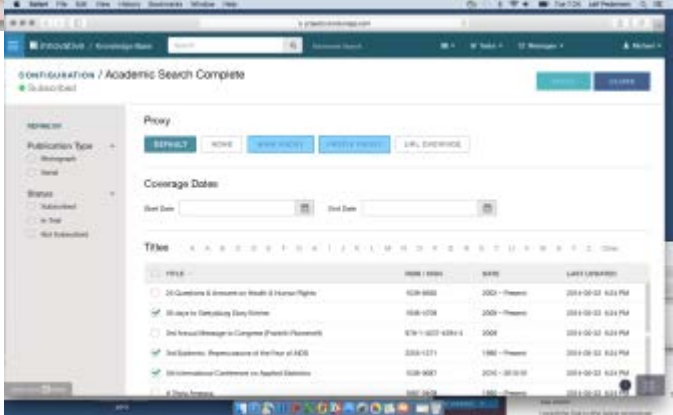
Safari File Edit View History Bookmarks Window Help

Innovative / Knowledge Base

CONFIGURATION / Academic Search Complete
Subscribed

Publication Type
Monograph
Serial

Status
Subscribed
In Trial
Not Subscribed

Proxy

DEFAULT NONE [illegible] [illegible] URL OVERRIDE

Coverage Dates

Start Date End Date

Titles A B C D E F G H I J K L M N O P Q R S T U V W X Y Z Other

| TITLE | ISSN / EISSN | DATE | LAST UPDATED |
|---|---|---|---|
| 20 Questions & Answers on Health & Human Rights | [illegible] | 2003 – Present | 2014-02-02 6:24 PM |
| 30 days to Gettysburg Diary Entries | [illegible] | 2009 – Present | 2014-02-02 6:24 PM |
| 3rd Annual Message to Congress (Franklin Roosevelt) | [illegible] | 2008 | 2014-02-02 6:24 PM |
| 3rd Epidemic: Repercussions of the Fear of AIDS | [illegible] | 1990 – Present | 2014-02-02 6:24 PM |
| 5th International Conference on Applied Statistics | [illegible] | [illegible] | 2014-02-02 6:24 PM |
| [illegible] | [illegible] | 1990 – Present | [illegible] |